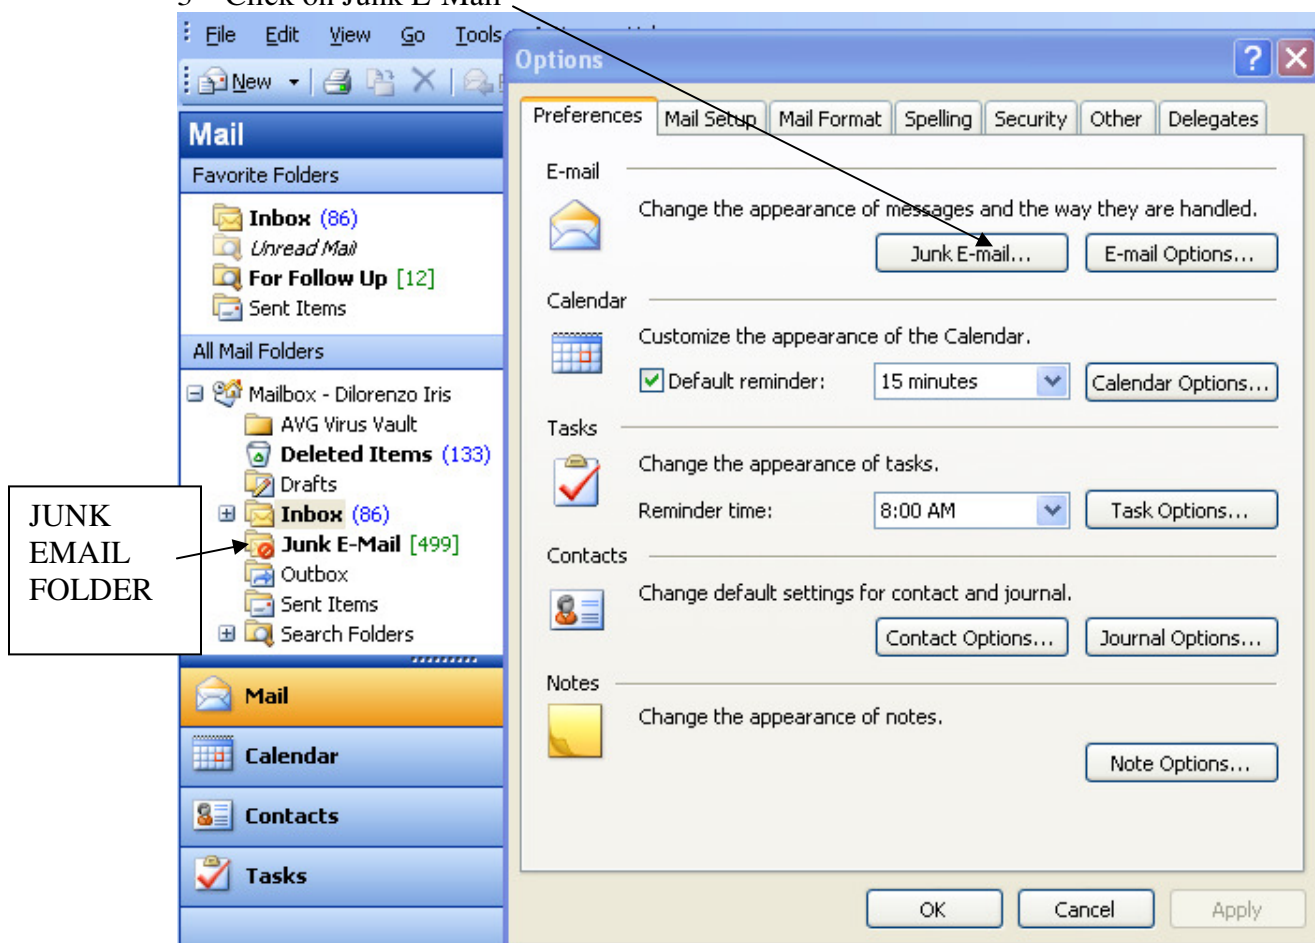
3 Click on Junk E-Mail

File Edit View Go Tools

New

Mail

Favorite Folders

Inbox (86)
Unread Mail
For Follow Up [12]
Sent Items

All Mail Folders

Mailbox - Dilorenzo Iris
AVG Virus Vault
Deleted Items (133)
Drafts
Inbox (86)
Junk E-Mail [499]
Outbox
Sent Items
Search Folders

Mail
Calendar
Contacts
Tasks

JUNK EMAIL FOLDER

Options

Preferences | Mail Setup | Mail Format | Spelling | Security | Other | Delegates

E-mail

Change the appearance of messages and the way they are handled.

Junk E-mail... E-mail Options...

Calendar

Customize the appearance of the Calendar.

Default reminder: 15 minutes Calendar Options...

Tasks

Change the appearance of tasks.

Reminder time: 8:00 AM Task Options...

Contacts

Change default settings for contact and journal.

Contact Options... Journal Options...

Notes

Change the appearance of notes.

Note Options...

OK Cancel Apply